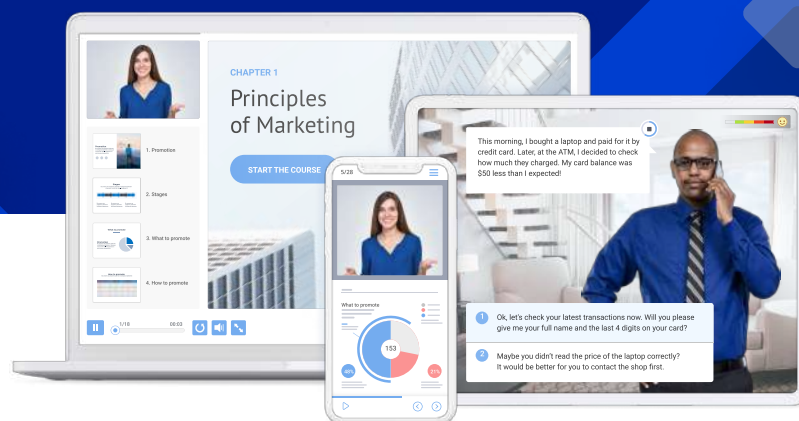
CHAPTER 1

Principles of Marketing

START THE COURSE

1. Promotion

2. Stages

3. What to promote

4. How to promote

1/10

00:02

5/28

What to promote

153

48%

21%

This morning, I bought a laptop and paid for it by credit card. Later, at the ATM, I decided to check how much they charged. My card balance was $50 less than I expected!

1 Ok, let's check your latest transactions now. Will you please give me your full name and the last 4 digits on your card?

2 Maybe you didn't read the price of the laptop correctly? It would be better for you to contact the shop first.